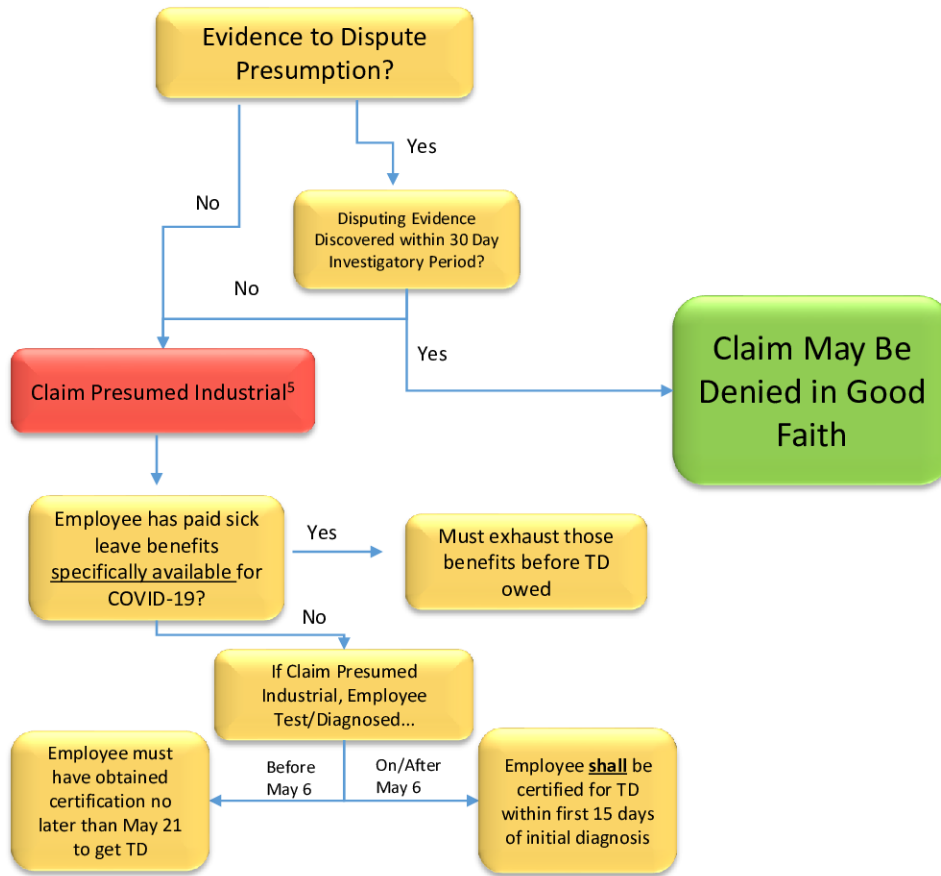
Evidence to Dispute Presumption?

Yes

No

Disputing Evidence Discovered within 30 Day Investigatory Period?

No

Yes

Claim May Be Denied in Good Faith

Claim Presumed Industrial$^{5}$

Employee has paid sick leave benefits specifically available for COVID-19?

Yes

Must exhaust those benefits before TD owed

No

If Claim Presumed Industrial, Employee Test/Diagnosed...

Before May 6

On/After May 6

Employee must have obtained certification no later than May 21 to get TD

Employee shall be certified for TD within first 15 days of initial diagnosis